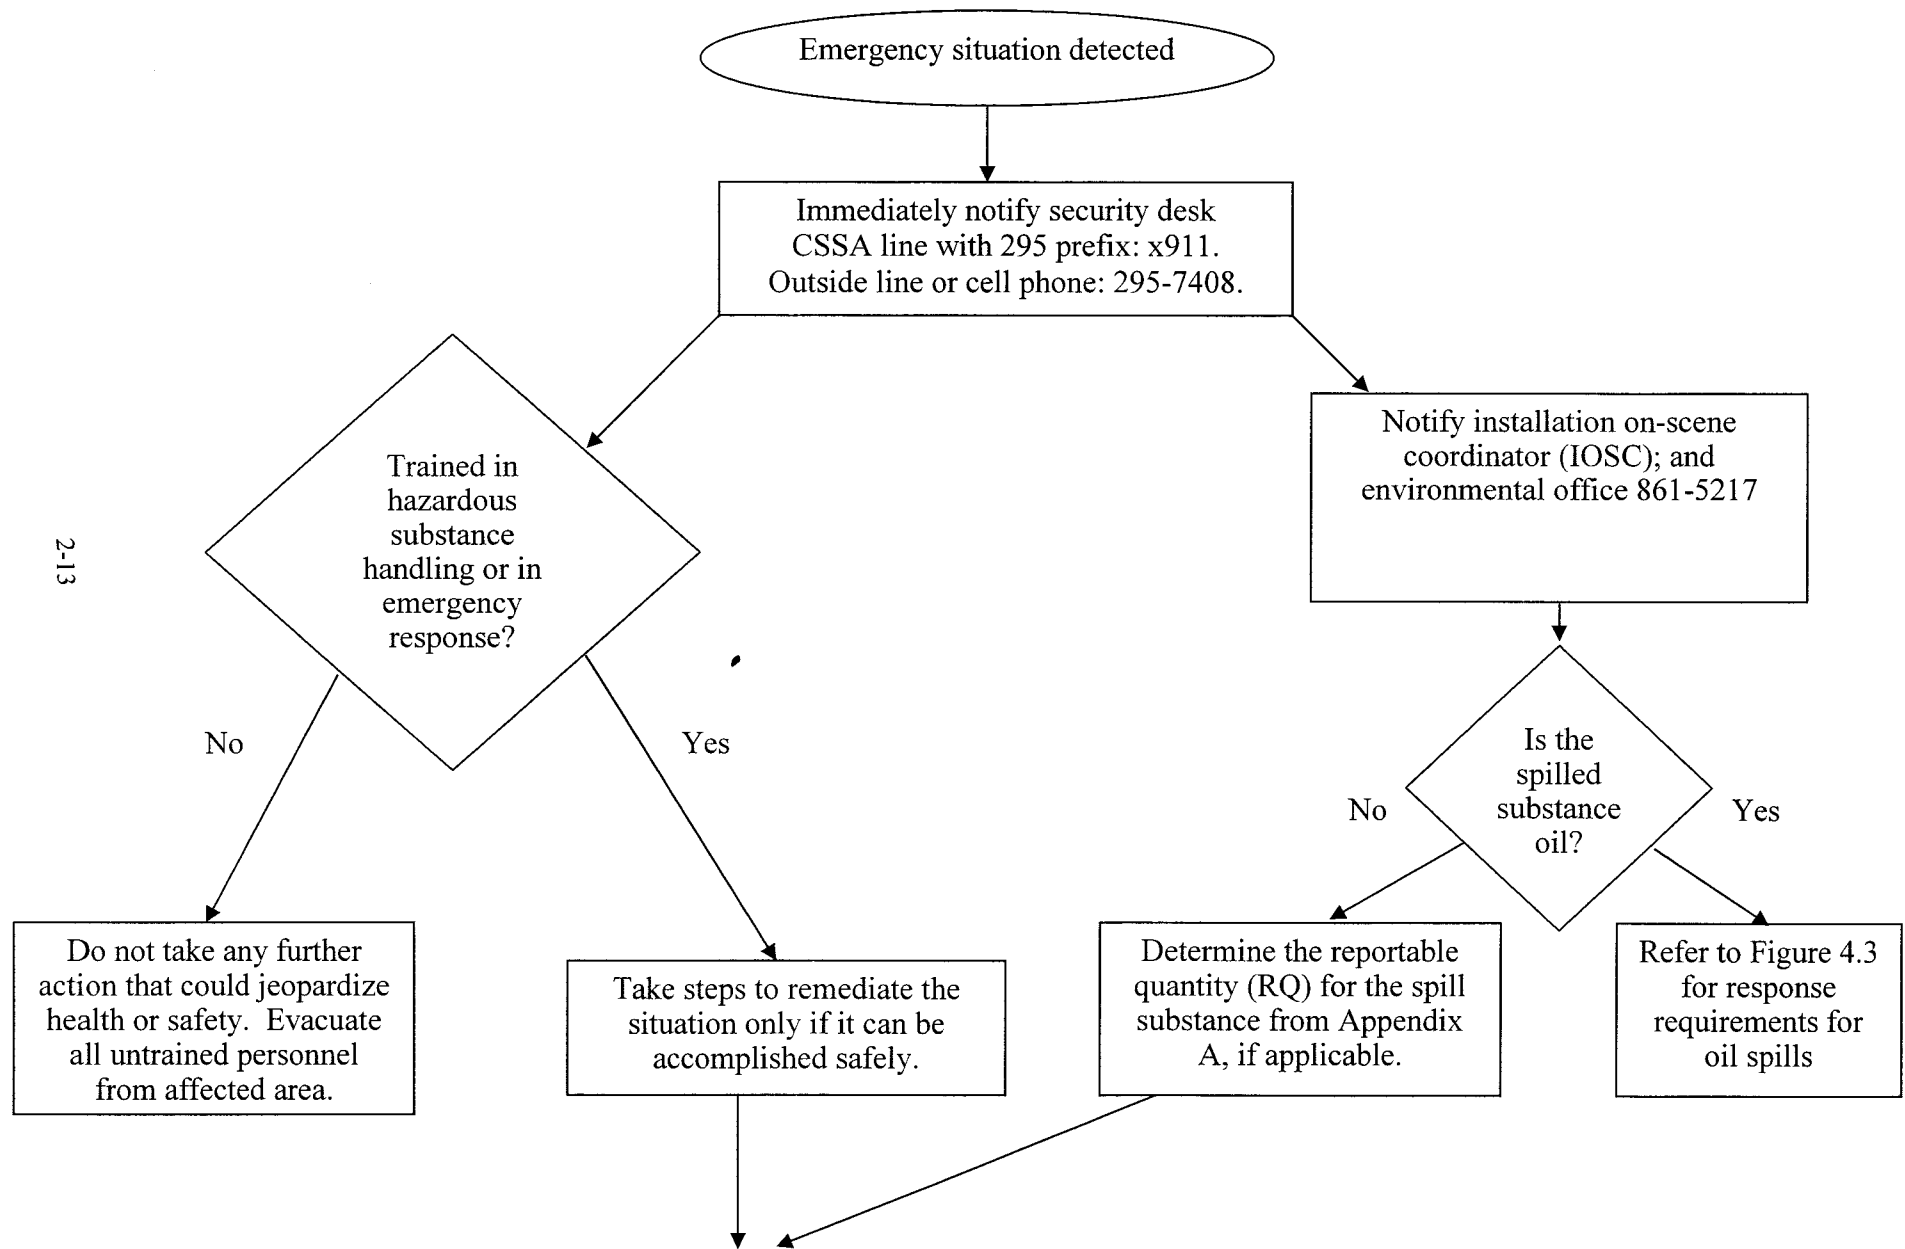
Emergency situation detected

Immediately notify security desk
CSSA line with 295 prefix: x911.
Outside line or cell phone: 295-7408.

2-13

Trained in hazardous substance handling or in emergency response?

Notify installation on-scene coordinator (IOSC); and environmental office 861-5217

No

Yes

Is the spilled substance oil?

No

Yes

Do not take any further action that could jeopardize health or safety. Evacuate all untrained personnel from affected area.

Take steps to remediate the situation only if it can be accomplished safely.

Determine the reportable quantity (RQ) for the spill substance from Appendix A, if applicable.

Refer to Figure 4.3 for response requirements for oil spills